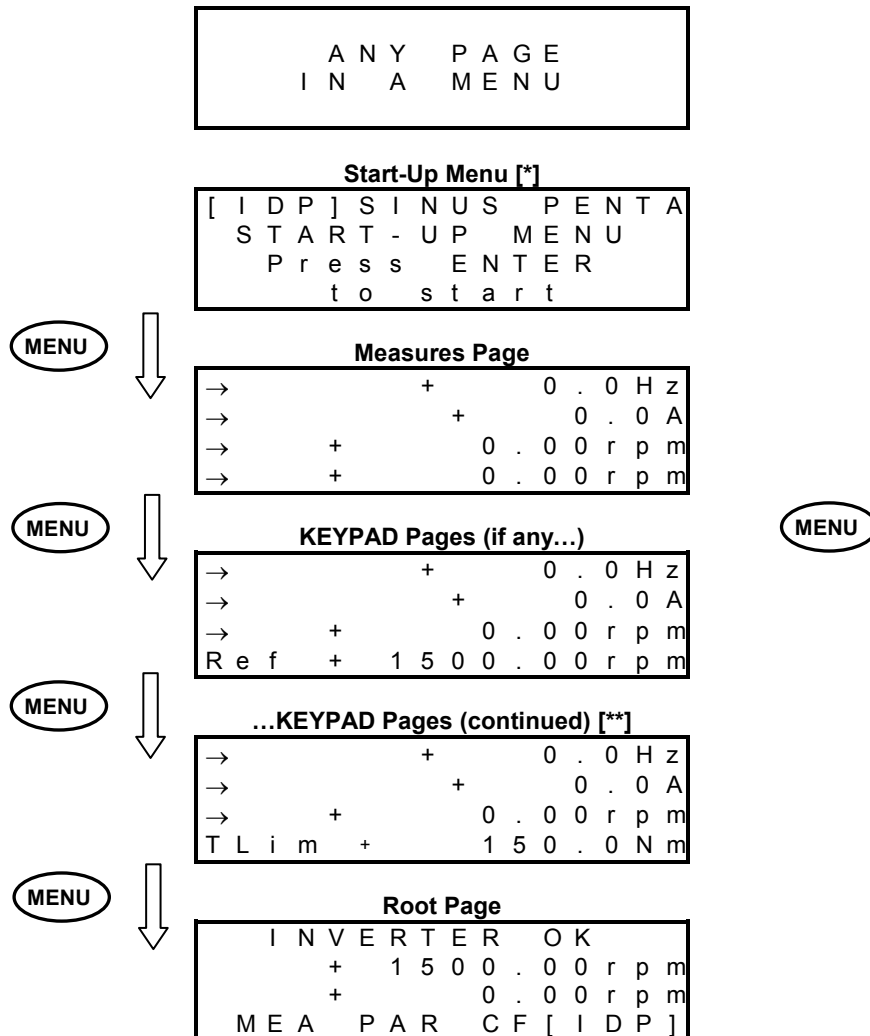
ANY PAGE
IN A MENU

Start-Up Menu [*]

[IDP]SINUS PENTA
START-UP MENU
Press ENTER
to start

MENU

Measures Page

→ +0.0Hz
→ +0.0A
→ +0.00rpm
→ +0.00rpm

MENU

KEYPAD Pages (if any…)

MENU

→ +0.0Hz
→ +0.0A
→ +0.00rpm
Ref +1500.00rpm

MENU

…KEYPAD Pages (continued) [**]

→ +0.0Hz
→ +0.0A
→ +0.00rpm
TLim +150.0Nm

MENU

Root Page

INVERTER OK
+1500.00rpm
+0.00rpm
MEA PAR CF[IDP]